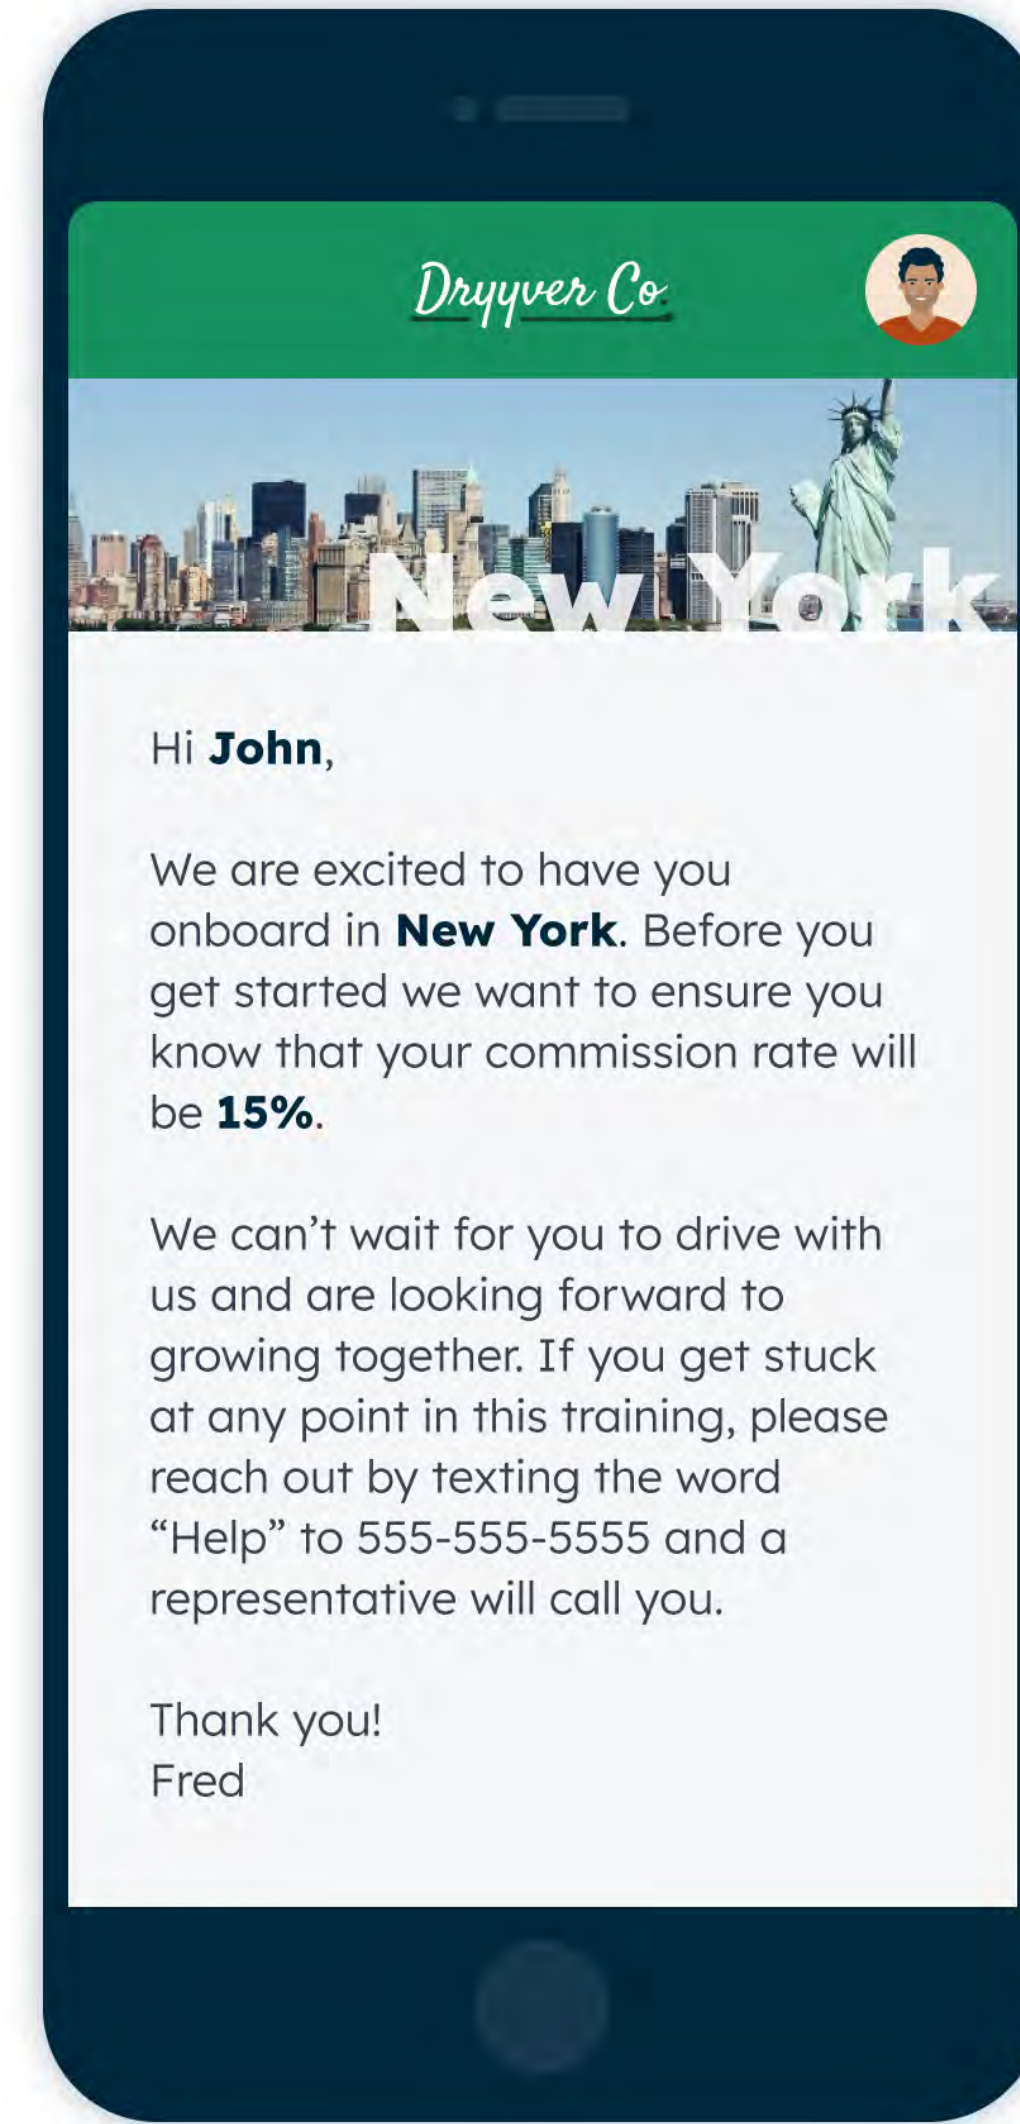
Dryyver Co

New York

Hi **John**,

We are excited to have you onboard in **New York**. Before you get started we want to ensure you know that your commission rate will be **15%**.

We can't wait for you to drive with us and are looking forward to growing together. If you get stuck at any point in this training, please reach out by texting the word "Help" to 555-555-5555 and a representative will call you.

Thank you!
Fred